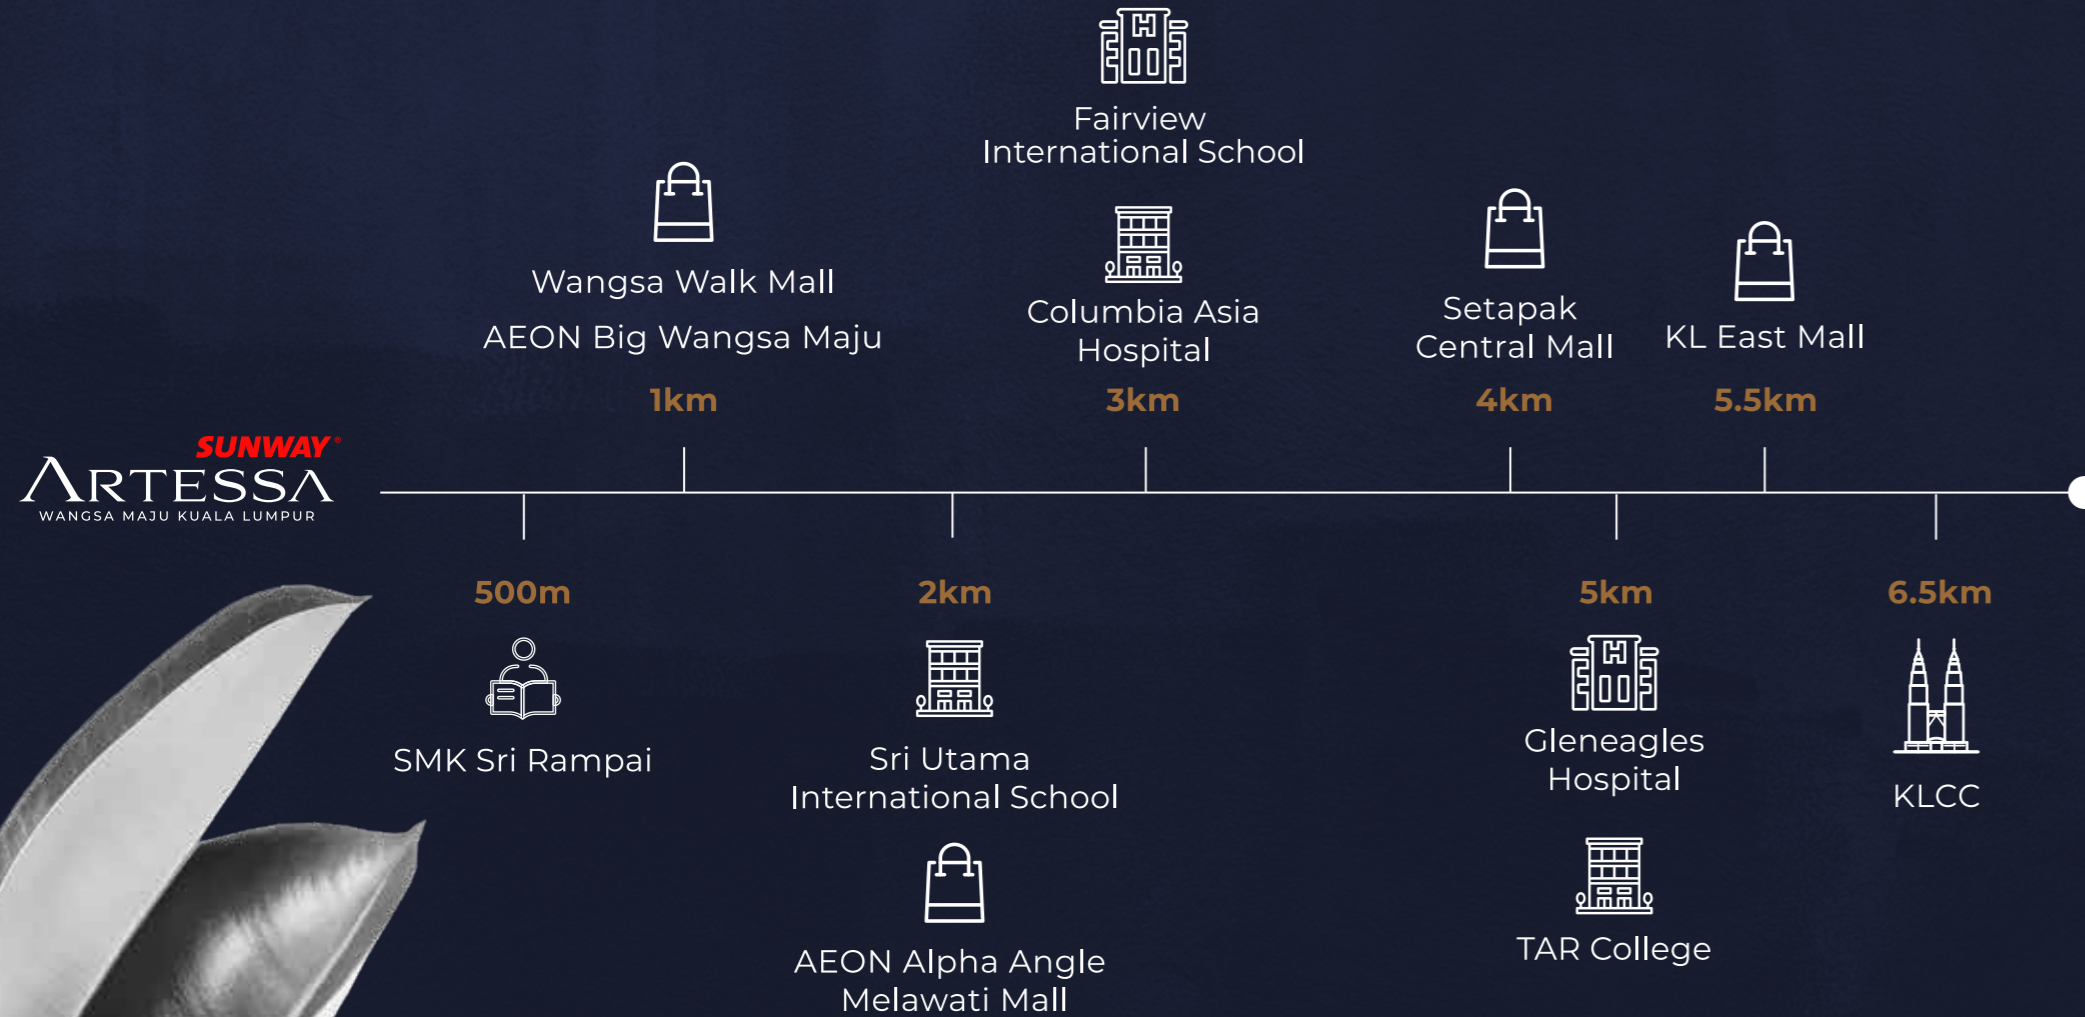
SUNWAY®
ARTESSA
WANGSA MAJU KUALA LUMPUR

Fairview International School

Wangsa Walk Mall
AEON Big Wangsa Maju
1km

Columbia Asia Hospital
3km

Setapak Central Mall
4km

KL East Mall
5.5km

500m
SMK Sri Rampai

2km
Sri Utama International School
AEON Alpha Angle Melawati Mall

5km
Gleneagles Hospital
TAR College

6.5km
KLCC